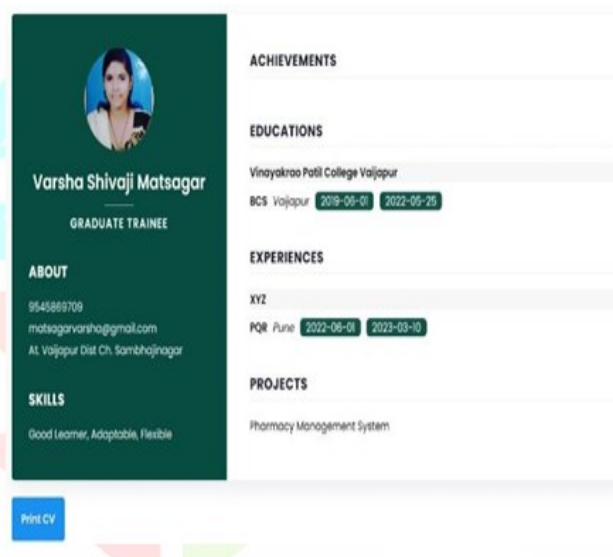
Varsha Shivaji Matsagar

GRADUATE TRAINEE

ABOUT

9545869709
matsagarvarsha@gmail.com
At. Vaijapur Dist Ch. Sambhajinagar

SKILLS

Good Learner, Adaptable, Flexible

ACHIEVEMENTS

EDUCATIONS

Vinayakrao Patil College Vaijapur
BCS Vaijapur 2019-06-01 2022-05-25

EXPERIENCES

XYZ
PQR Pune 2022-06-01 2023-03-10

PROJECTS

Pharmacy Management System

Print CV